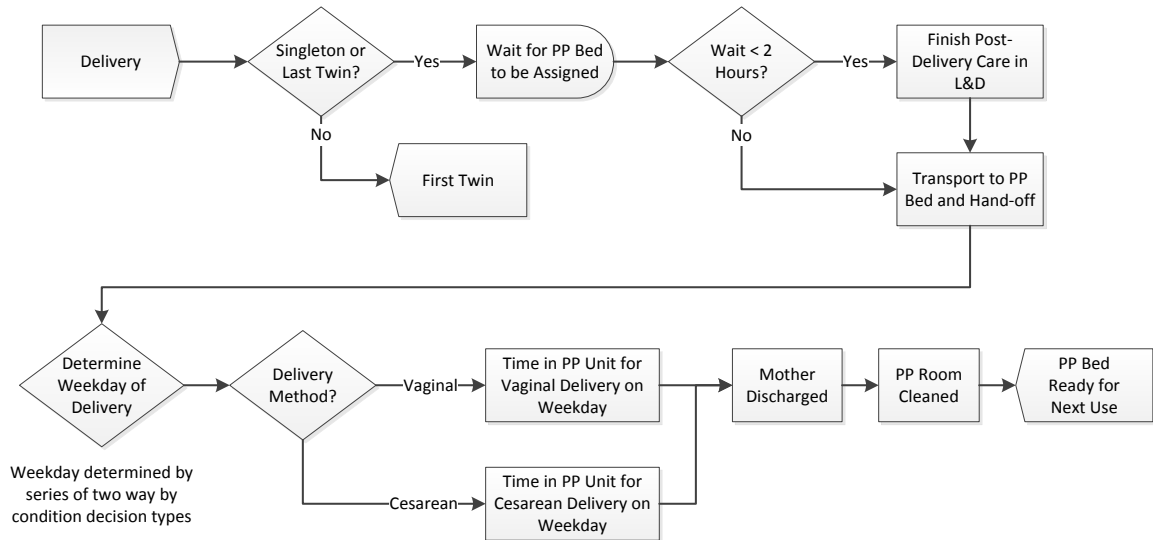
Delivery

Singleton or Last Twin?

Yes

No

First Twin

Wait for PP Bed to be Assigned

Wait < 2 Hours?

Yes

No

Finish Post-Delivery Care in L&D

Transport to PP Bed and Hand-off

Determine Weekday of Delivery

Weekday determined by series of two way by condition decision types

Delivery Method?

Vaginal

Cesarean

Time in PP Unit for Vaginal Delivery on Weekday

Time in PP Unit for Cesarean Delivery on Weekday

Mother Discharged

PP Room Cleaned

PP Bed Ready for Next Use